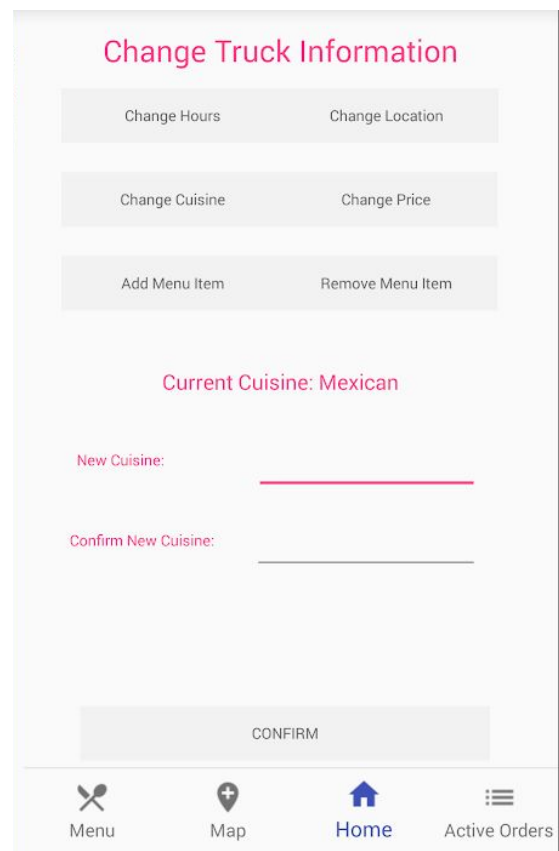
Change Truck Information

Change Hours
Change Location

Change Cuisine
Change Price

Add Menu Item
Remove Menu Item

Current Cuisine: Mexican

New Cuisine:

Confirm New Cuisine:

CONFIRM

Menu
Map
Home
Active Orders